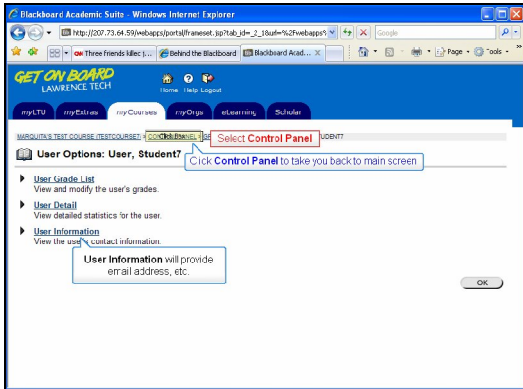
Blackboard Academic Suite - Windows Internet Explorer

http://207.73.64.59/webapps/portal/frameset.jsp?tab_id=_2_1&url=%2Fwebapps%

Google

Three friends killed |... | Behind the Blackboard | Blackboard Acad...

Page | Tools

GET ON BOARD
LAWRENCE TECH

Home | Help | Logout

myLTU | myExtras | myCourses | myOrgs | eLearning | Scholar

MARQUITA'S TEST COURSE (TESTCOURSE7) > CONTROL PANEL > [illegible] UDENT7

Select Control Panel

User Options: User, Student7

Click Control Panel to take you back to main screen

User Grade List
View and modify the user's grades.

User Detail
View detailed statistics for the user.

User Information
View the user's contact information.

User Information will provide email address, etc.

OK